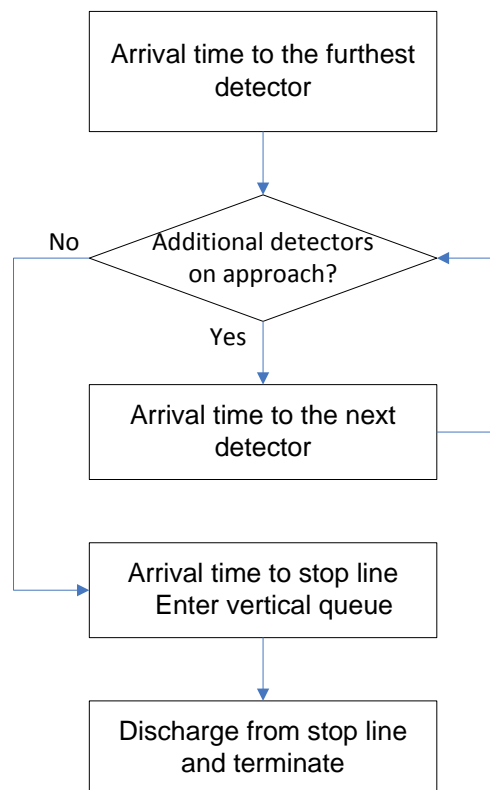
Arrival time to the furthest detector

No

Additional detectors on approach?

Yes

Arrival time to the next detector

Arrival time to stop line
Enter vertical queue

Discharge from stop line and terminate